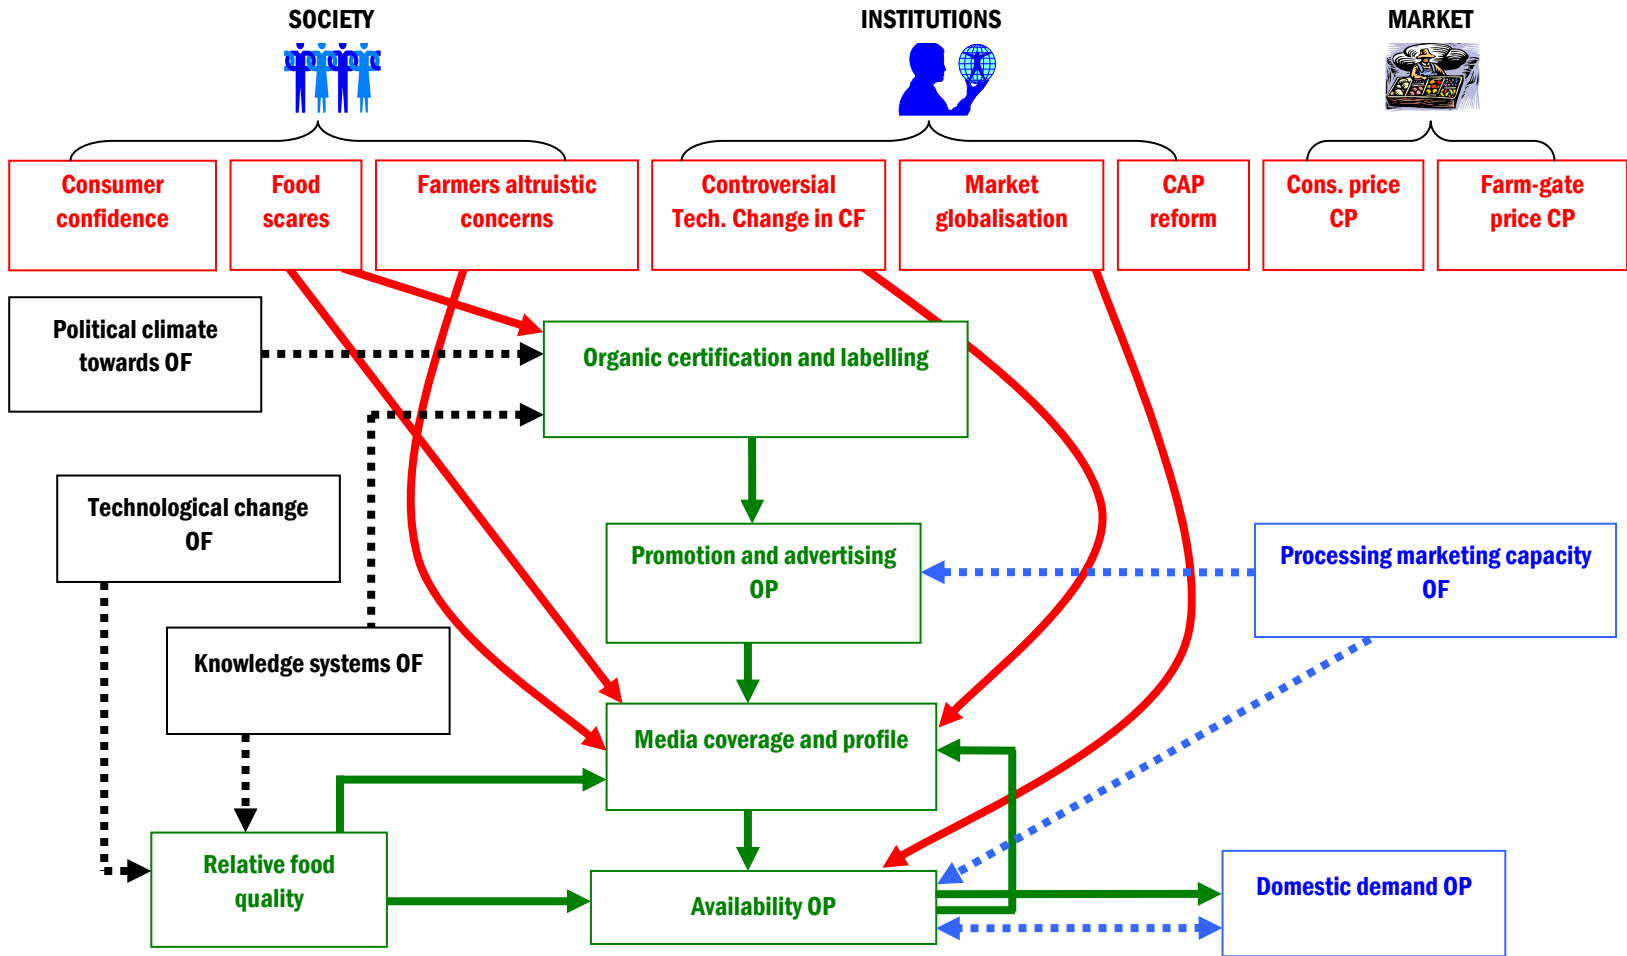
SOCIETY

INSTITUTIONS

MARKET

Consumer confidence

Food scares

Farmers altruistic concerns

Controversial Tech. Change in CF

Market globalisation

CAP reform

Cons. price CP

Farm-gate price CP

Political climate towards OF

Organic certification and labelling

Technological change OF

Promotion and advertising OP

Processing marketing capacity OF

Knowledge systems OF

Media coverage and profile

Relative food quality

Availability OP

Domestic demand OP